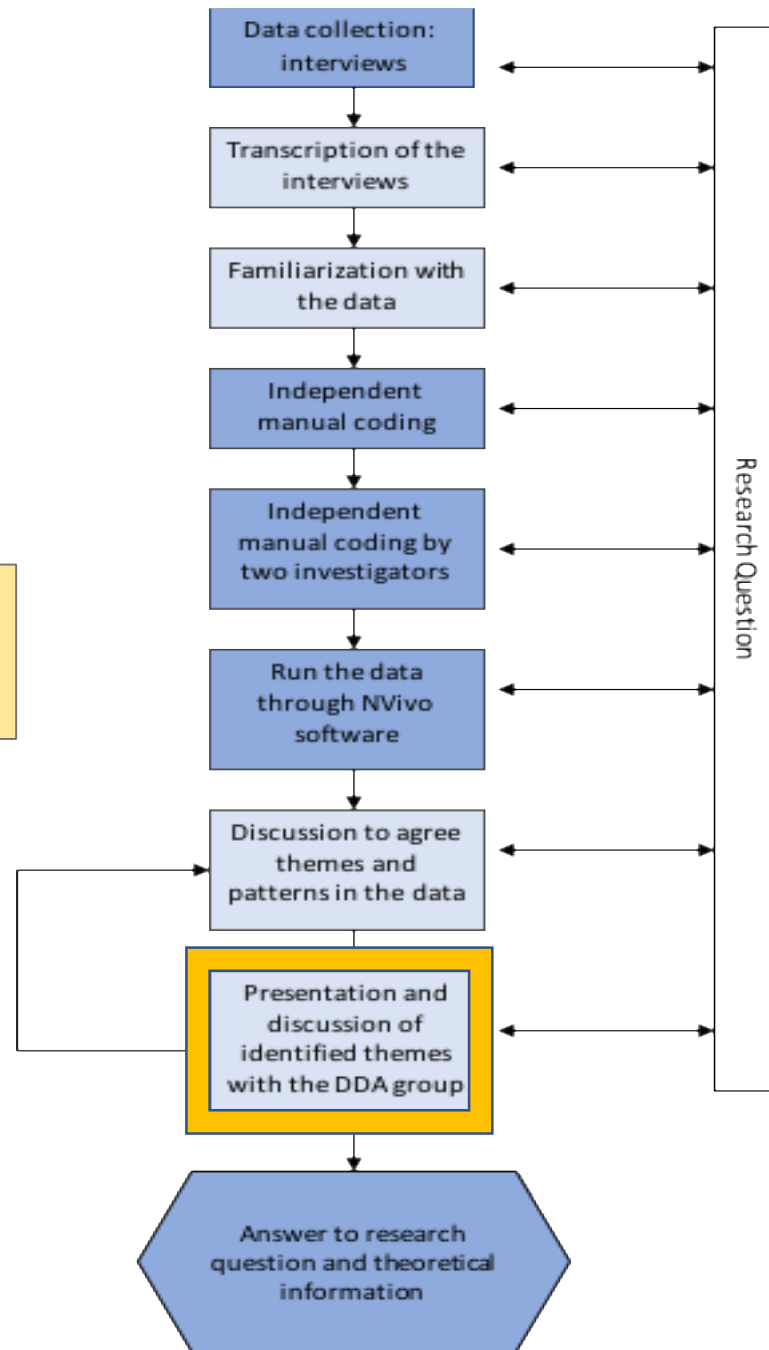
Data collection: interviews

Transcription of the interviews

Familiarization with the data

Independent manual coding

Independent manual coding by two investigators

Run the data through NVivo software

Discussion to agree themes and patterns in the data

Presentation and discussion of identified themes with the DDA group

Answer to research question and theoretical information

Research Question